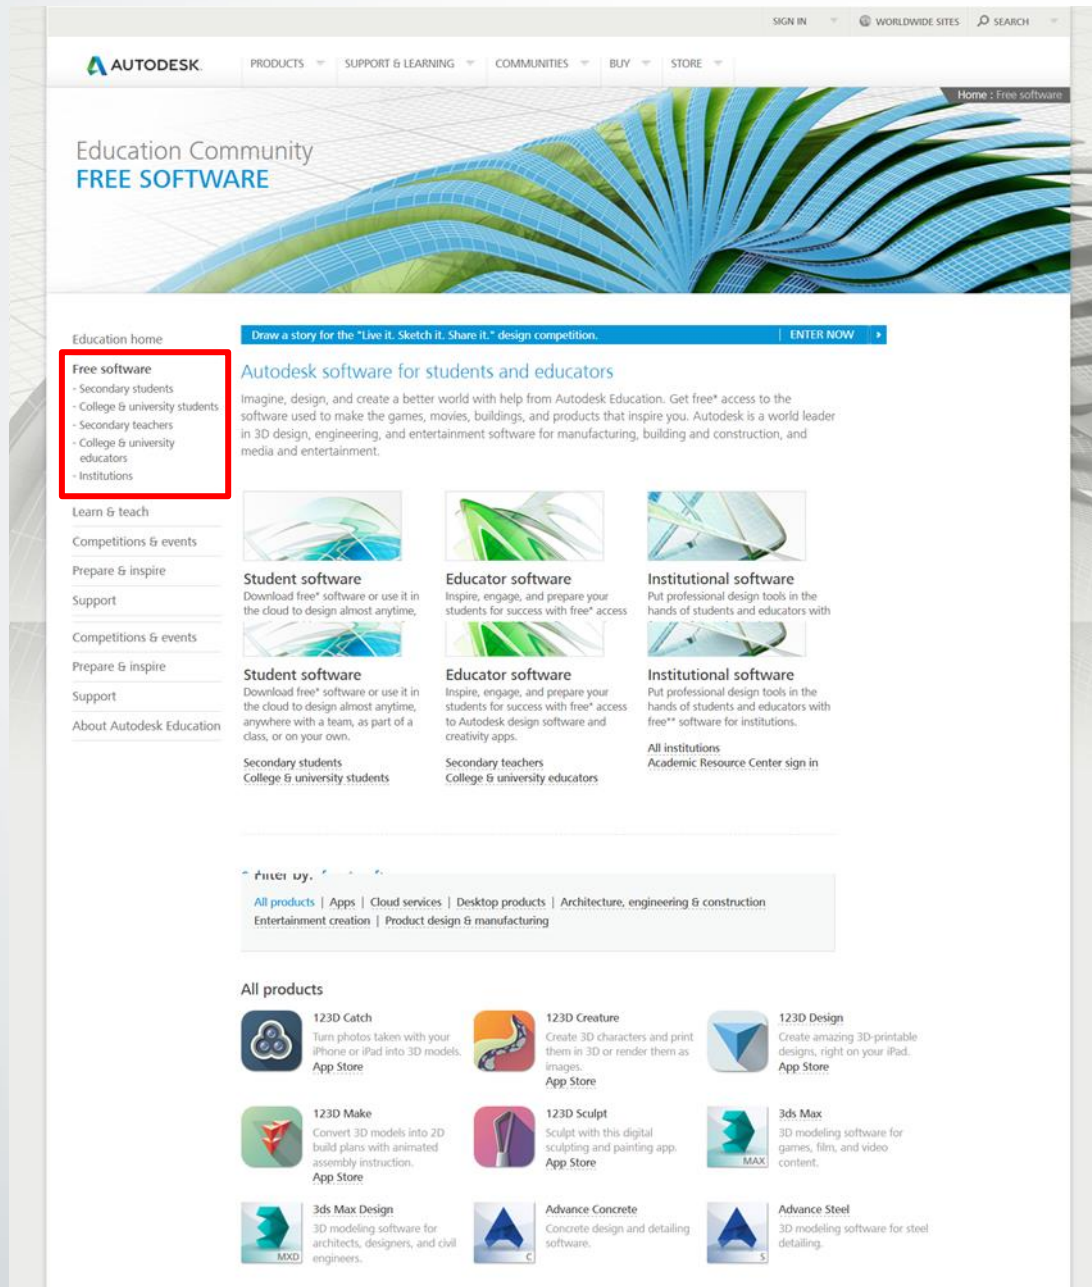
SIGN IN | WORLDWIDE SITES | SEARCH

AUTODESK. PRODUCTS | SUPPORT & LEARNING | COMMUNITIES | BUY | STORE

Home : Free software

Education Community
FREE SOFTWARE

Education home

Free software
- Secondary students
- College & university students
- Secondary teachers
- College & university educators
- Institutions

Learn & teach
Competitions & events
Prepare & inspire
Support
Competitions & events
Prepare & inspire
Support
About Autodesk Education

Draw a story for the "Live it. Sketch it. Share it." design competition. | ENTER NOW

Autodesk software for students and educators

Imagine, design, and create a better world with help from Autodesk Education. Get free* access to the software used to make the games, movies, buildings, and products that inspire you. Autodesk is a world leader in 3D design, engineering, and entertainment software for manufacturing, building and construction, and media and entertainment.

Student software
Download free* software or use it in the cloud to design almost anytime,

Educator software
Inspire, engage, and prepare your students for success with free* access

Institutional software
Put professional design tools in the hands of students and educators with

Student software
Download free* software or use it in the cloud to design almost anytime, anywhere with a team, as part of a class, or on your own.

Secondary students
College & university students

Educator software
Inspire, engage, and prepare your students for success with free* access to Autodesk design software and creativity apps.

Secondary teachers
College & university educators

Institutional software
Put professional design tools in the hands of students and educators with free** software for institutions.

All institutions
Academic Resource Center sign in

Filter by:
All products | Apps | Cloud services | Desktop products | Architecture, engineering & construction
Entertainment creation | Product design & manufacturing

All products

123D Catch
Turn photos taken with your iPhone or iPad into 3D models.
App Store

123D Creature
Create 3D characters and print them in 3D or render them as images.
App Store

123D Design
Create amazing 3D-printable designs, right on your iPad.
App Store

123D Make
Convert 3D models into 2D build plans with animated assembly instruction.
App Store

123D Sculpt
Sculpt with this digital sculpting and painting app.
App Store

3ds Max
3D modeling software for games, film, and video content.
MAX

3ds Max Design
3D modeling software for architects, designers, and civil engineers.
MXD

Advance Concrete
Concrete design and detailing software.
C

Advance Steel
3D modeling software for steel detailing.
S